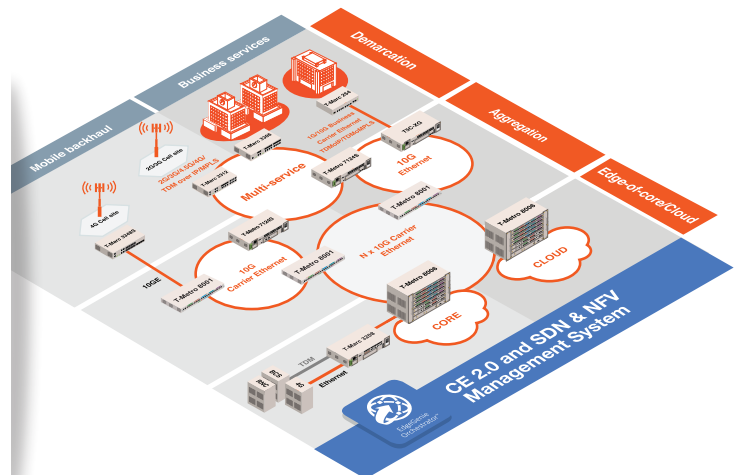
Mobile backhaul

Business services

Demarcation

Aggregation

Edge-of-core/Cloud

CE 2.0 and SDN & NFV Management System

2G/3G Cell site

4G Cell site

2G/3G/4.5G/4G/ TDM over IP/MPLS

1G/10G Business Carrier Ethernet TDM/IP/MPLS

T-Marc 254

T-Marc 3306

T-Marc 3312

T-Marc 3348

TNC-XG

T-Metro 7124S

T-Metro 7124S

T-Metro 8001

T-Metro 8001

T-Metro 8001

T-Metro 8006

T-Metro 8006

T-Marc 3306

T-Metro 7124S

Multi-service

10G Ethernet

N x 10G Carrier Ethernet

10G Carrier Ethernet

10GE

CLOUD

CORE

TDM

Ethernet

BSC

RNC

EdgeGenie Orchestrator